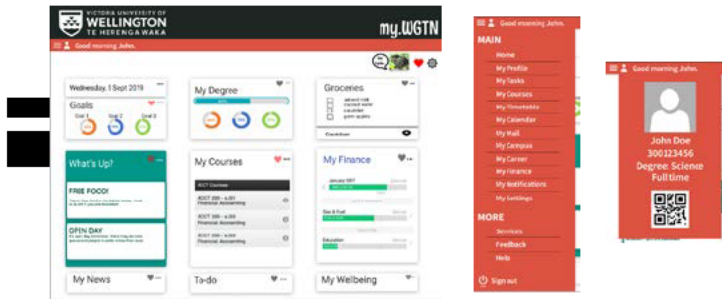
VICTORIA UNIVERSITY OF
WELLINGTON
TE HERENGA WAKA

my.WGTN

Good morning John.

Wednesday, 1 Sept 2019

Goals

Goal 1 Goal 2 Goal 3

My Degree

Groceries

almond milk
coconut water
cucumber
green apples

What's Up?

FREE FOOD!

OPEN DAY

My Courses

ACCT Courses

ACCT 200 - a.201
Financial Accounting

ACCT 200 - a.203
Financial Accounting

ACCT 200 - a.204
Financial Accounting

My Finance

January 2017

Bus & Fuel

Education

My News

To-do

My Wellbeing

Good morning John.

MAIN

Home
My Profile
My Tasks
My Courses
My Timetable
My Calendar
My Mail
My Campus
My Career
My Finance
My Notifications
My Settings

MORE

Services
Feedback
Help

Sign out

Good morning John.

John Doe
300123456
Degree: Science
Fulltime